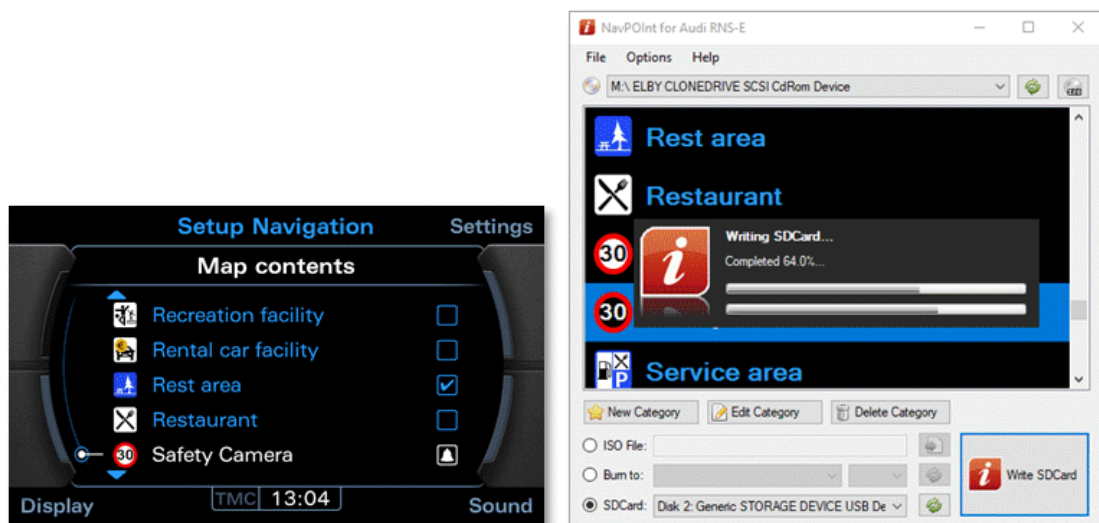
Setup Navigation
Settings
Map contents
Recreation facility
Rental car facility
Rest area
Restaurant
30 Safety Camera
Display
TMC 13:04
Sound

NavPOInt for Audi RNS-E
File Options Help
M:\ ELBY CLONEDRIVE SCSI CdRom Device
Rest area
Restaurant
30
Writing SDCard...
Completed 64.0%...
30
Service area
New Category
Edit Category
Delete Category
ISO File:
Burn to:
SDCard: Disk 2: Generic STORAGE DEVICE USB De
Write SDCard